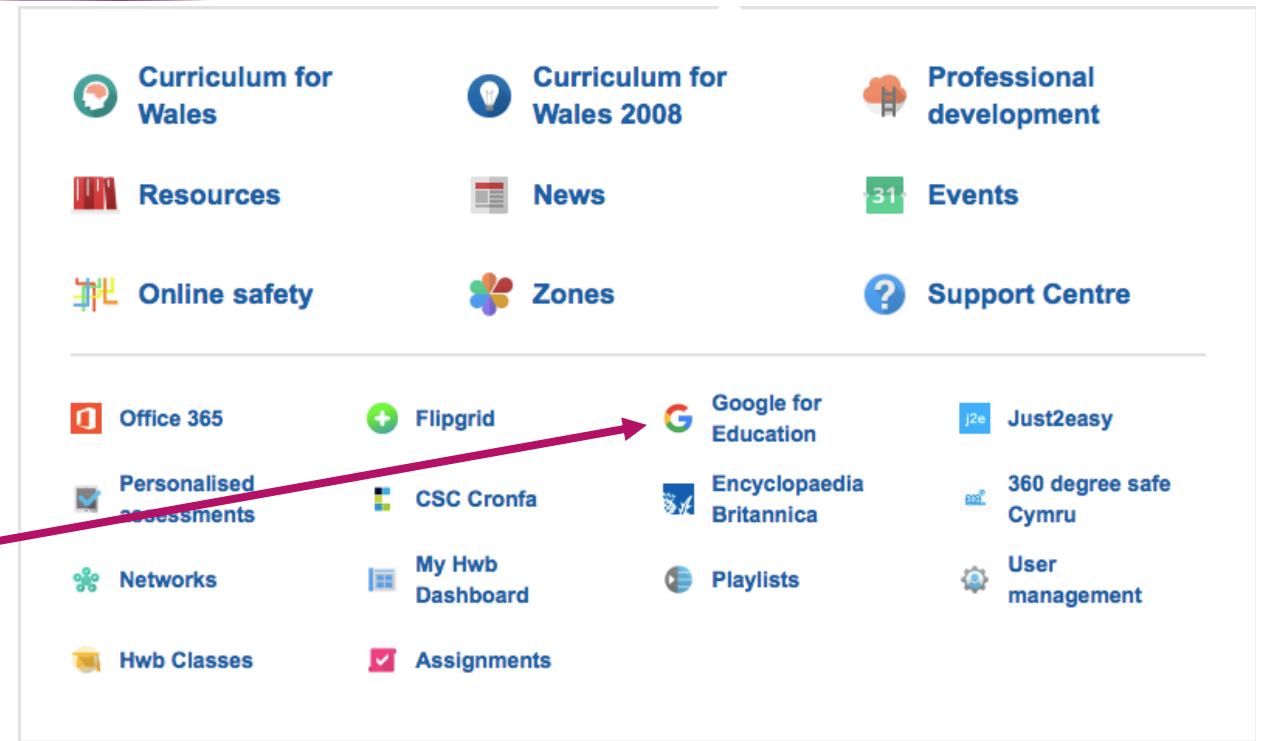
Curriculum for Wales

Curriculum for Wales 2008

Professional development

Resources

News

31 Events

Online safety

Zones

Support Centre

Office 365

Flipgrid

Google for Education

j2e Just2easy

Personalised assessments

CSC Cronfa

Encyclopaedia Britannica

360 degree safe Cymru

Networks

My Hwb Dashboard

Playlists

User management

Hwb Classes

Assignments